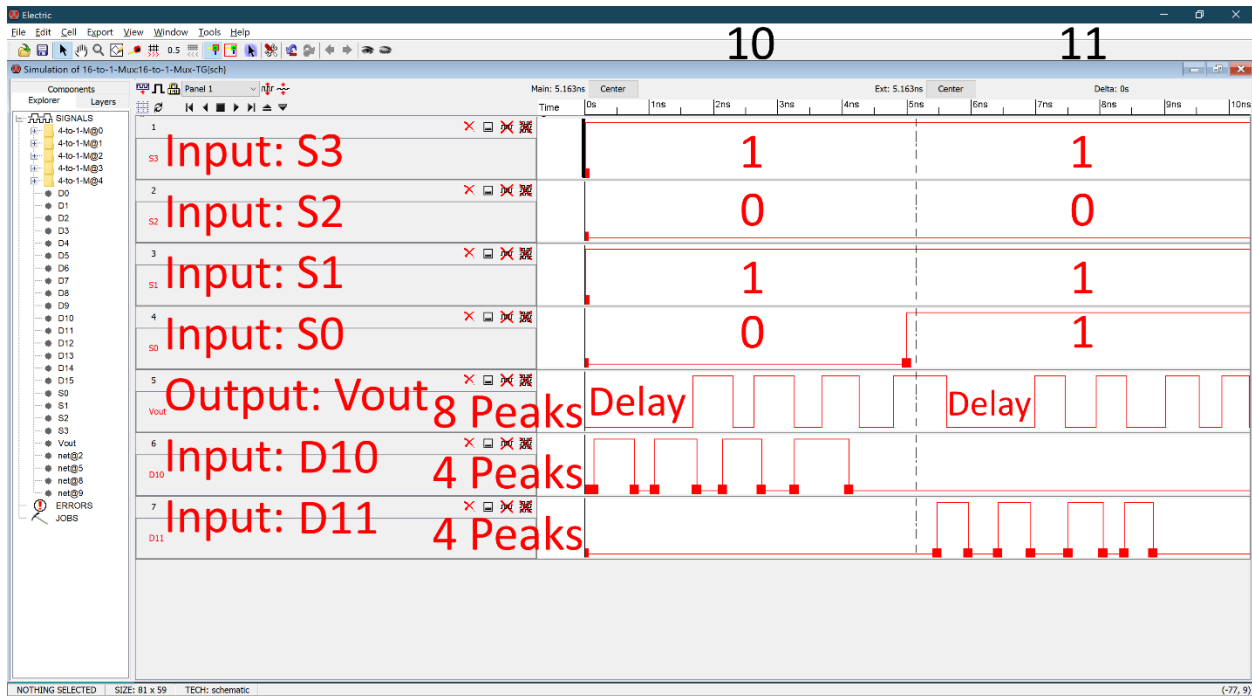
Electric

File Edit Cell Export View Window Tools Help

0.5

10

11

Simulation of 16-to-1-Mux:16-to-1-Mux-TG{sch}

Components
Explorer Layers

SIGNALS
4-to-1-M@0
4-to-1-M@1
4-to-1-M@2
4-to-1-M@3
4-to-1-M@4
D0
D1
D2
D3
D4
D5
D6
D7
D8
D9
D10
D11
D12
D13
D14
D15
S0
S1
S2
S3
Vout
net@2
net@5
net@8
net@9
ERRORS
JOBS

Panel 1

Main: 5.163ns Center Ext: 5.163ns Center Delta: 0s

Time 0s 1ns 2ns 3ns 4ns 5ns 6ns 7ns 8ns 9ns 10ns

1
S3 Input: S3
1 1

2
S2 Input: S2
0 0

3
S1 Input: S1
1 1

4
S0 Input: S0
0 1

5
Vout Output: Vout
8 Peaks Delay Delay

6
D10 Input: D10
4 Peaks

7
D11 Input: D11
4 Peaks

NOTHING SELECTED SIZE: 81 x 59 TECH: schematic (-77, 9)